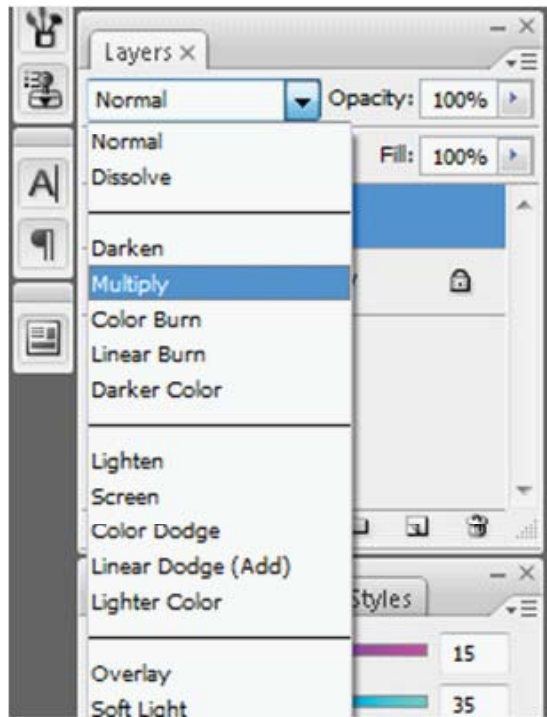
Layers ×

Normal

Opacity: 100%

Fill: 100%

Normal
Dissolve

Darken
Multiply
Color Burn
Linear Burn
Darker Color

Lighten
Screen
Color Dodge
Linear Dodge (Add)
Lighter Color

Overlay
Soft Light

Styles

15

35